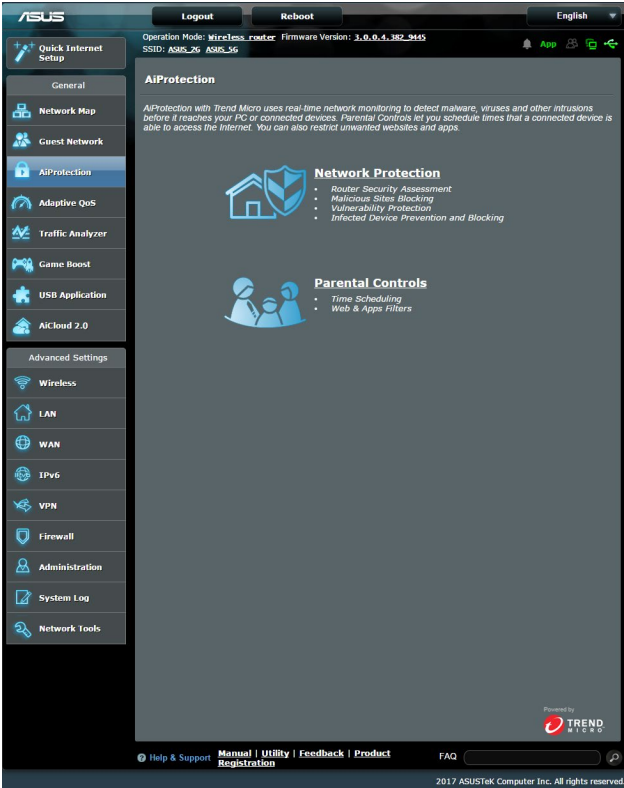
ASUS

Logout

Reboot

English

Quick Internet Setup

Operation Mode: Wireless router Firmware Version: 3.0.0.4.382_9445
SSID: ASUS_2G ASUS_5G

App

General

Network Map

Guest Network

AiProtection

Adaptive QoS

Traffic Analyzer

Game Boost

USB Application

AiCloud 2.0

Advanced Settings

Wireless

LAN

WAN

IPv6

VPN

Firewall

Administration

System Log

Network Tools

AiProtection

AiProtection with Trend Micro uses real-time network monitoring to detect malware, viruses and other intrusions before it reaches your PC or connected devices. Parental Controls let you schedule times that a connected device is able to access the Internet. You can also restrict unwanted websites and apps.

Network Protection

- Router Security Assessment
- Malicious Sites Blocking
- Vulnerability Protection
- Infected Device Prevention and Blocking

Parental Controls

- Time Scheduling
- Web & Apps Filters

Powered by
TREND MICRO

Help & Support Manual | Utility | Feedback | Product Registration

FAQ

2017 ASUSTeK Computer Inc. All rights reserved.